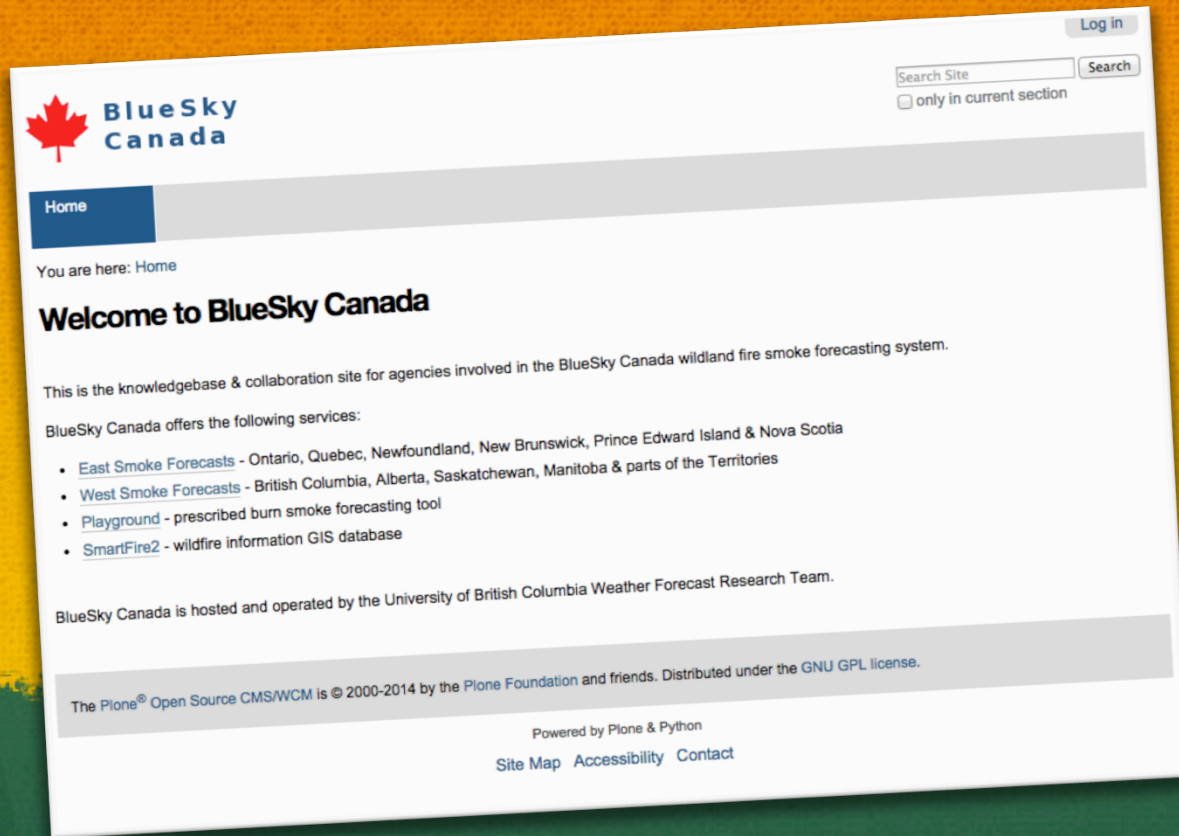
Log in

Search Site Search
only in current section

BlueSky Canada

Home

You are here: Home

Welcome to BlueSky Canada

This is the knowledgebase & collaboration site for agencies involved in the BlueSky Canada wildland fire smoke forecasting system.

BlueSky Canada offers the following services:

- East Smoke Forecasts - Ontario, Quebec, Newfoundland, New Brunswick, Prince Edward Island & Nova Scotia
- West Smoke Forecasts - British Columbia, Alberta, Saskatchewan, Manitoba & parts of the Territories
- Playground - prescribed burn smoke forecasting tool
- SmartFire2 - wildfire information GIS database

BlueSky Canada is hosted and operated by the University of British Columbia Weather Forecast Research Team.

The Plone® Open Source CMS/WCM is © 2000-2014 by the Plone Foundation and friends. Distributed under the GNU GPL license.

Powered by Plone & Python

Site Map Accessibility Contact